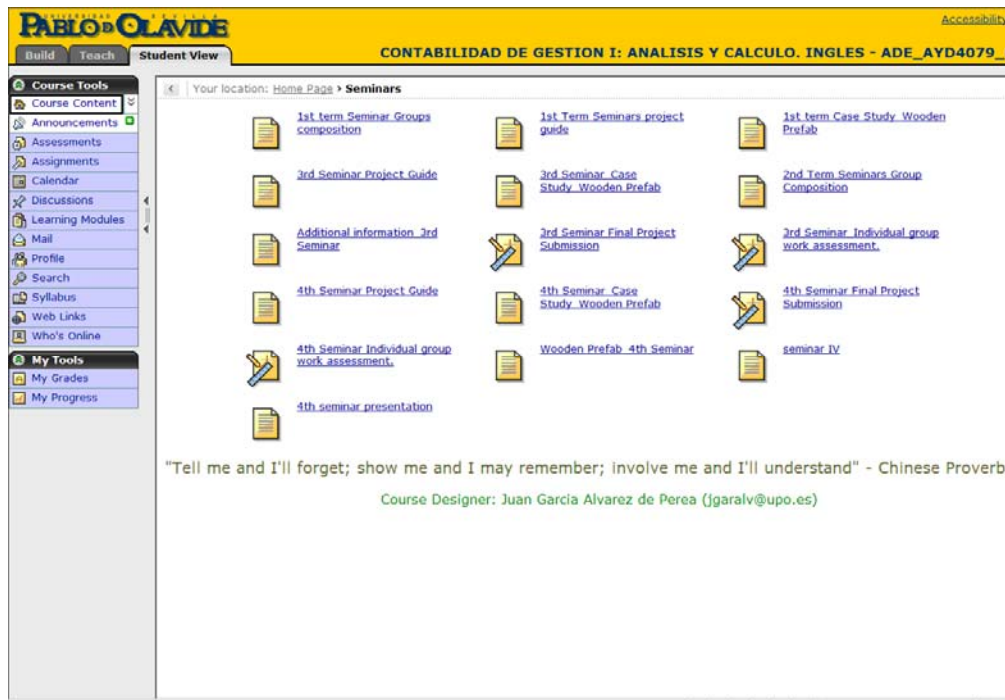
UNIVERSIDAD PABLO DE OLAVIDE SEVILLA

Accessibility

Build Teach Student View

CONTABILIDAD DE GESTION I: ANALISIS Y CALCULO. INGLES - ADE_AYD4079_

Course Tools
Course Content
Announcements
Assessments
Assignments
Calendar
Discussions
Learning Modules
Mail
Profile
Search
Syllabus
Web Links
Who's Online

My Tools
My Grades
My Progress

Your location: Home Page > Seminars

1st term Seminar Groups composition

1st Term Seminars project guide

1st term Case Study Wooden Prefab

3rd Seminar Project Guide

3rd Seminar Case Study Wooden Prefab

2nd Term Seminars Group Composition

Additional information 3rd Seminar

3rd Seminar Final Project Submission

3rd Seminar Individual group work assessment.

4th Seminar Project Guide

4th Seminar Case Study Wooden Prefab

4th Seminar Final Project Submission

4th Seminar Individual group work assessment.

Wooden Prefab 4th Seminar

seminar IV

4th seminar presentation

"Tell me and I'll forget; show me and I may remember; involve me and I'll understand" - Chinese Proverb

Course Designer: Juan Garcia Alvarez de Perea (jgaralv@upo.es)